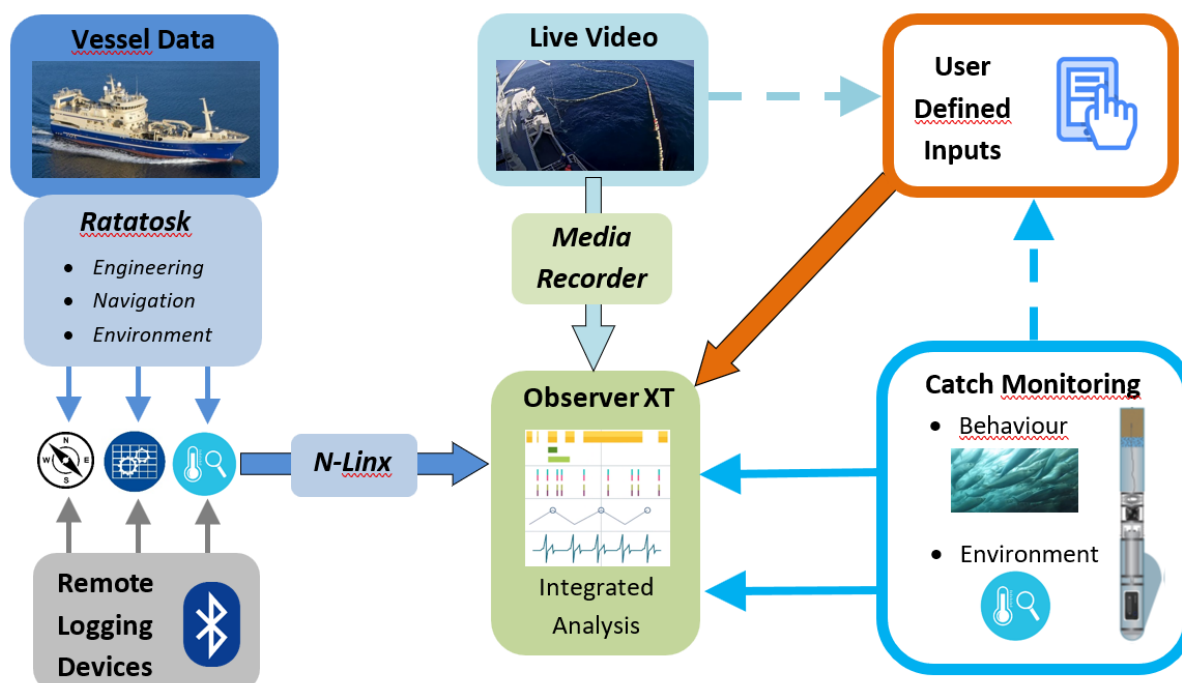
Vessel Data

Ratatosk

- Engineering
- Navigation
- Environment

N
W E
S

Remote Logging Devices

Live Video

Media Recorder

N-Linx

Observer XT

Integrated Analysis

User Defined Inputs

Catch Monitoring

- Behaviour
- Environment